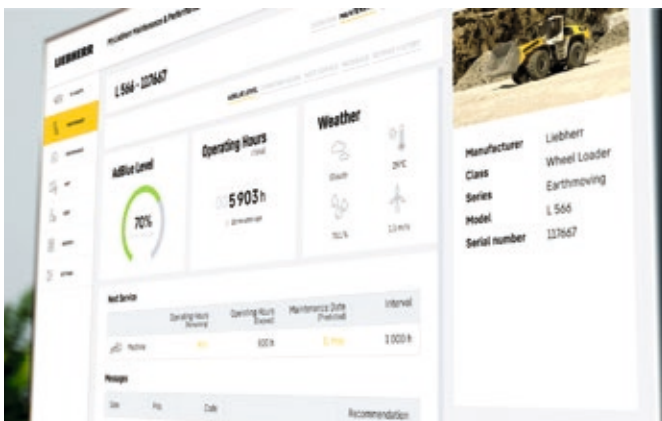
LIEBHERR

MyLiebherr Maintenance & Performance

L 566 - 117667

AdBlue Level

70%

Operating Hours

5903h

Weather

29°C

Next Service

Operating Hours

Operating Hours

Maintenance Date

Interval

Machine

600 h

1 000 h

Messages

Recommendation

Manufacturer
Liebherr

Class
Wheel Loader

Series
Earthmoving

Model
L 566

Serial number
117667